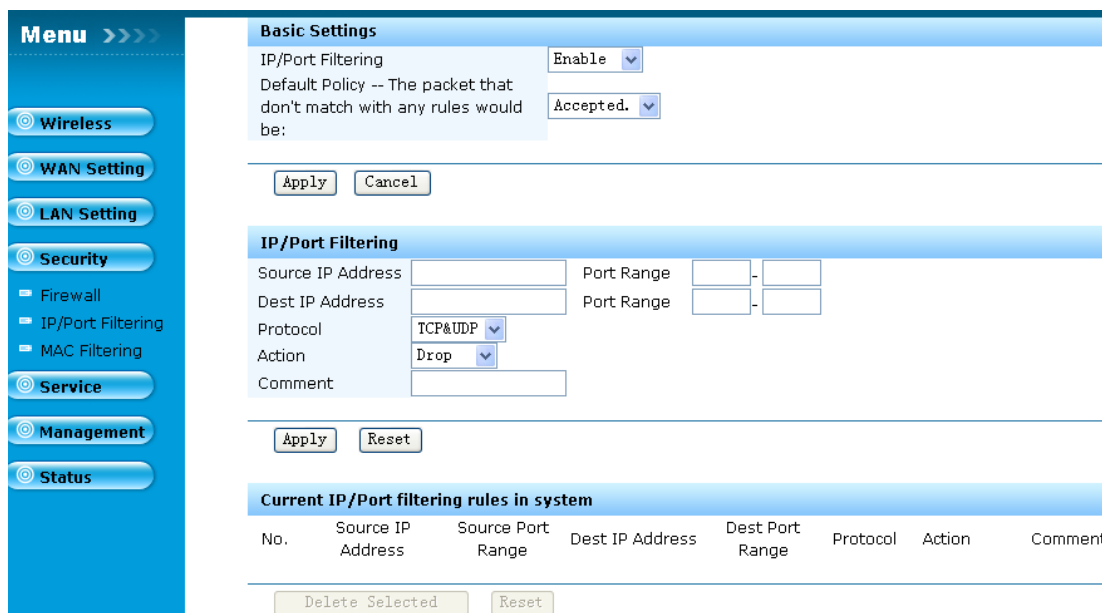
Menu >>>>

Wireless
WAN Setting
LAN Setting
Security
Firewall
IP/Port Filtering
MAC Filtering
Service
Management
Status

Basic Settings

| | |
|---|---|
| IP/Port Filtering | Enable |
| Default Policy -- The packet that don't match with any rules would be: | Accepted. |

Apply Cancel

IP/Port Filtering

| | | | |
|---|---|---|---|
| Source IP Address | | Port Range | - |
| Dest IP Address | | Port Range | - |
| Protocol | TCP&UDP | | |
| Action | Drop | | |
| Comment | | | |

Apply Reset

Current IP/Port filtering rules in system

| No. | Source IP Address | Source Port Range | Dest IP Address | Dest Port Range | Protocol | Action | Comment |
|---|---|---|---|---|---|---|---|

Delete Selected Reset